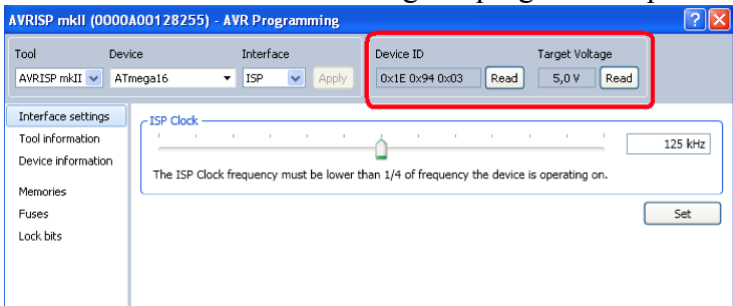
AVRISP mkII (0000A00128255) - AVR Programming

Tool
AVRISP mkII

Device
ATmega16

Interface
ISP

Apply

Device ID
0x1E 0x94 0x03
Read

Target Voltage
5,0 V
Read

Interface settings
Tool information
Device information
Memories
Fuses
Lock bits

ISP Clock

125 kHz

The ISP Clock frequency must be lower than 1/4 of frequency the device is operating on.

Set